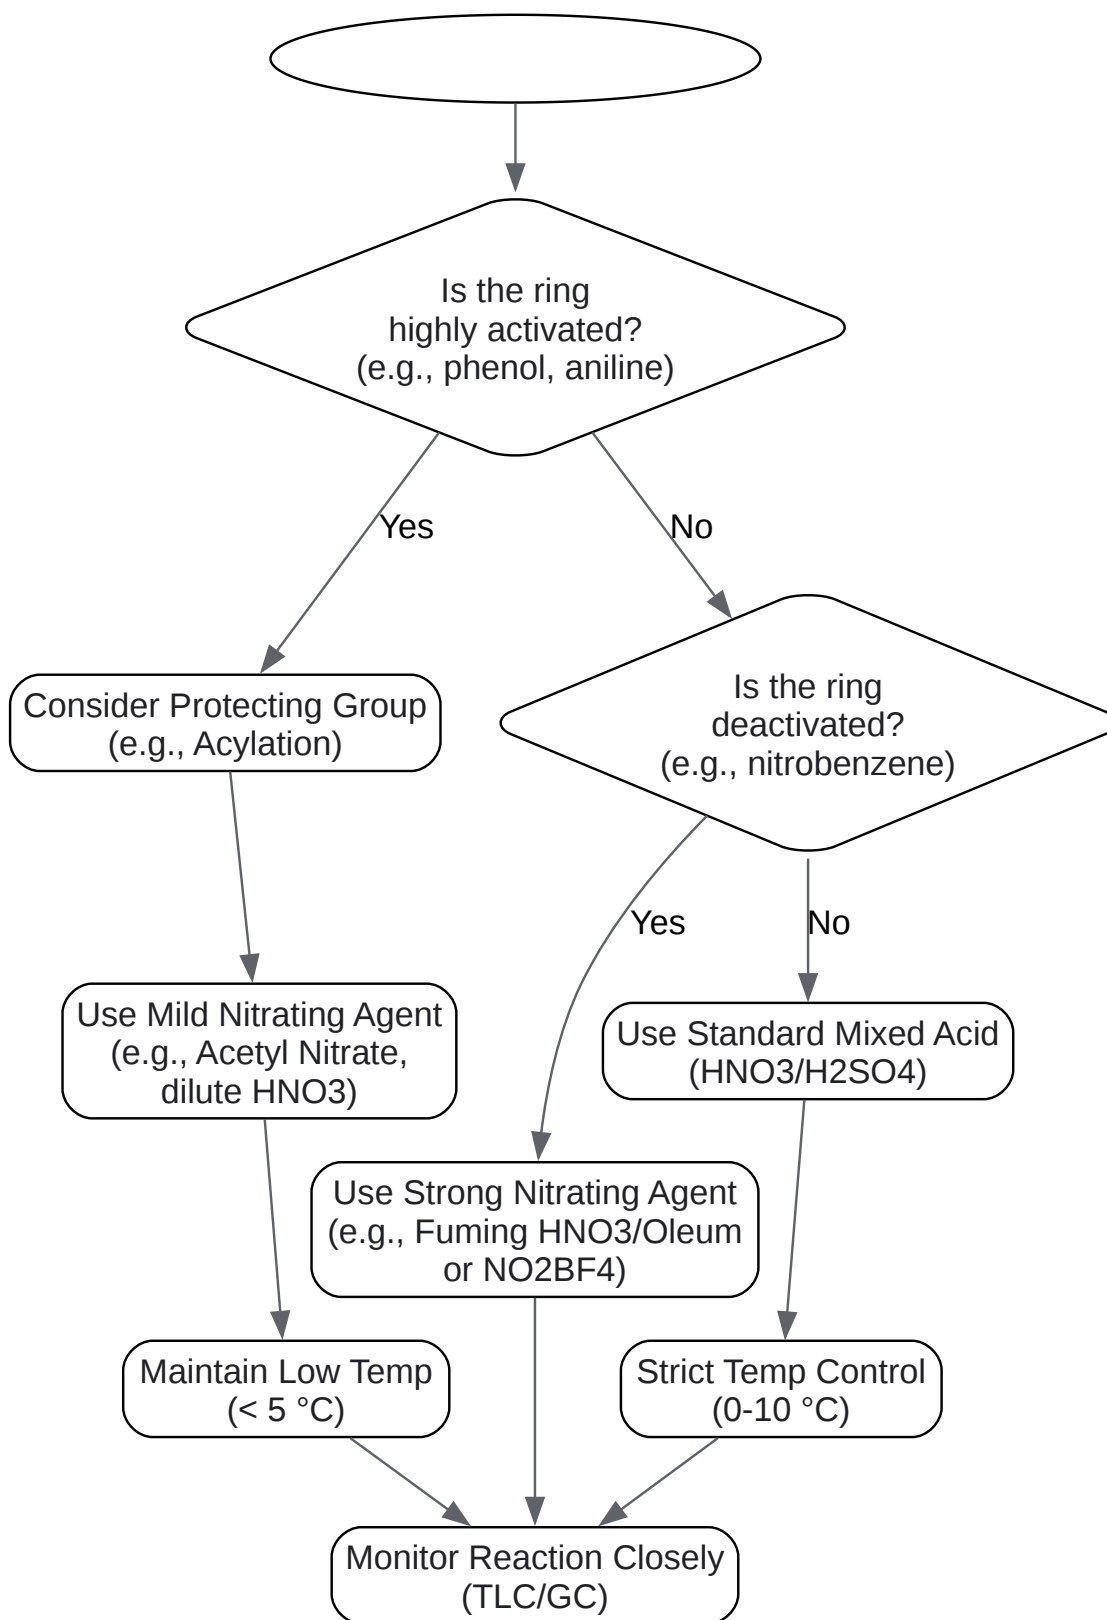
Is the ring highly activated? (e.g., phenol, aniline)

Yes

No

Consider Protecting Group (e.g., Acylation)

Is the ring deactivated? (e.g., nitrobenzene)

Yes

No

Use Mild Nitrating Agent (e.g., Acetyl Nitrate, dilute HNO3)

Use Standard Mixed Acid (HNO3/H2SO4)

Use Strong Nitrating Agent (e.g., Fuming HNO3/Oleum or NO2BF4)

Maintain Low Temp (< 5 °C)

Strict Temp Control (0-10 °C)

Monitor Reaction Closely (TLC/GC)